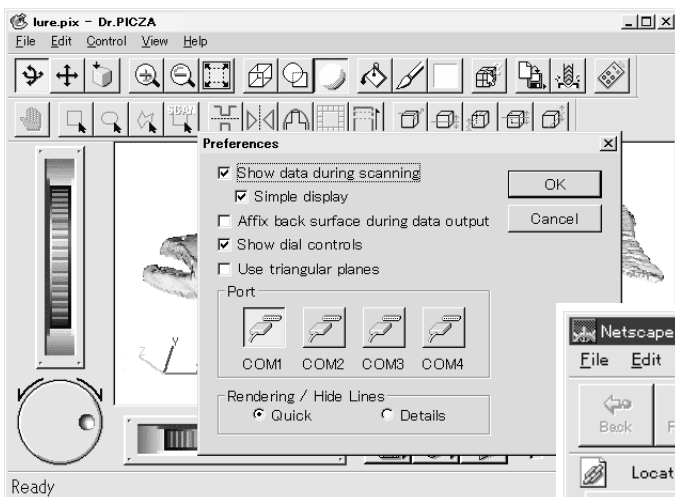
lure.pix - Dr.PICZA

File Edit Control View Help

SCAN

Preferences

☑ Show data during scanning

☑ Simple display

☐ Affix back surface during data output

☑ Show dial controls

☐ Use triangular planes

OK

Cancel

Port

COM1 COM2 COM3 COM4

Rendering / Hide Lines

◉ Quick ○ Details

Netscape

File Edit

Back

Locat

Ready